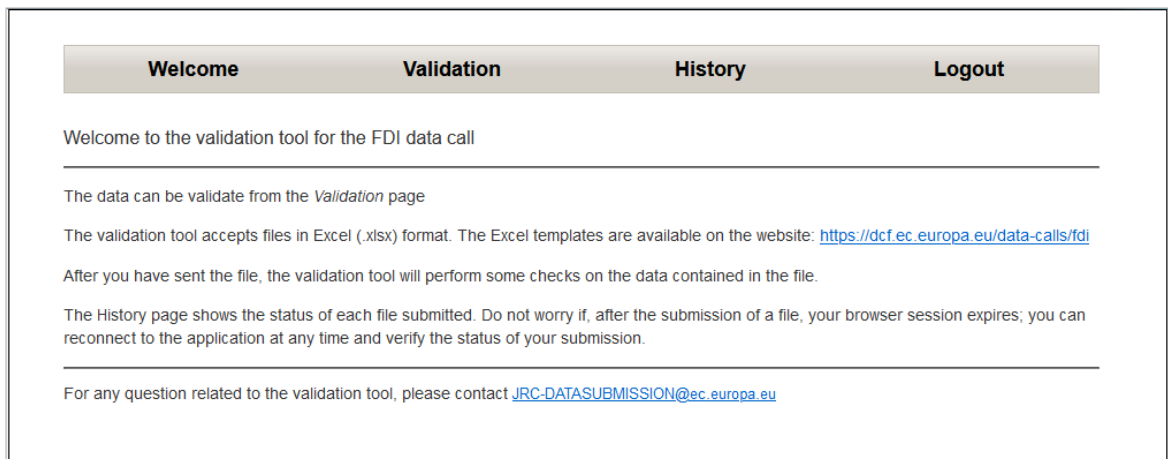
Welcome Validation History Logout

Welcome to the validation tool for the FDI data call

The data can be validate from the *Validation* page

The validation tool accepts files in Excel (.xlsx) format. The Excel templates are available on the website: https://dcf.ec.europa.eu/data-calls/fdi

After you have sent the file, the validation tool will perform some checks on the data contained in the file.

The History page shows the status of each file submitted. Do not worry if, after the submission of a file, your browser session expires; you can reconnect to the application at any time and verify the status of your submission.

For any question related to the validation tool, please contact JRC-DATASUBMISSION@ec.europa.eu